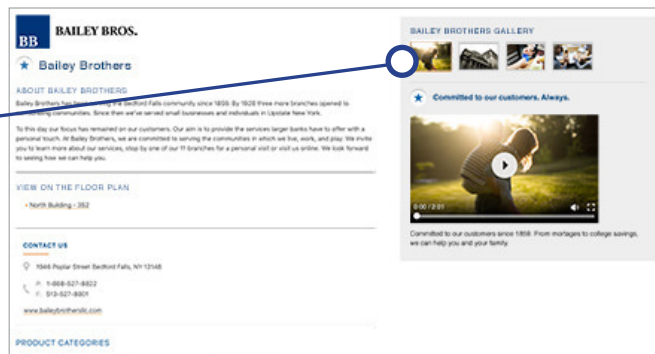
BB BAILEY BROS.

Bailey Brothers

ABOUT BAILEY BROTHERS

Bailey Brothers has been serving the Bedford Falls community since 1858. By 1928 three more branches opened to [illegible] communities. Since then we've served small businesses and individuals in Upstate New York.

To this day our focus has remained on our customers. Our aim is to provide the services larger banks have to offer with a personal touch. At Bailey Brothers, we are committed to serving the communities in which we live, work, and play. We invite you to learn more about our services, stop by one of our 11 branches for a personal visit or visit us online. We look forward to seeing how we can help you.

VIEW ON THE FLOOR PLAN

North Building - 352

CONTACT US

1846 Poplar Street Bedford Falls, NY 13148

P. 1-868-527-8822

F. 513-527-8801

www.baileybrothersllc.com

PRODUCT CATEGORIES

BAILEY BROTHERS GALLERY

Committed to our customers. Always.

0:00 / 2:01

Committed to our customers since 1858. From mortgages to college savings, we can help you and your family.